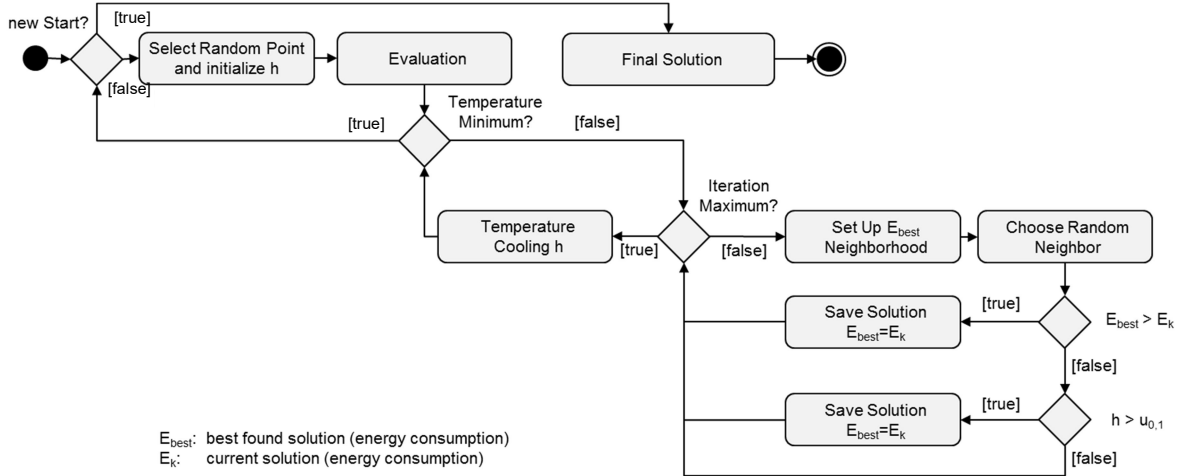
new Start?

[true]

Select Random Point and initialize h

Evaluation

Final Solution

[false]

Temperature Minimum?

[true]

[false]

Iteration Maximum?

Temperature Cooling h

[true]

[false]

Set Up $E_{best}$ Neighborhood

Choose Random Neighbor

Save Solution $E_{best}=E_k$

[true]

$E_{best} > E_k$

[false]

Save Solution $E_{best}=E_k$

[true]

$h > u_{0,1}$

[false]

$E_{best}$: best found solution (energy consumption)
$E_k$: current solution (energy consumption)